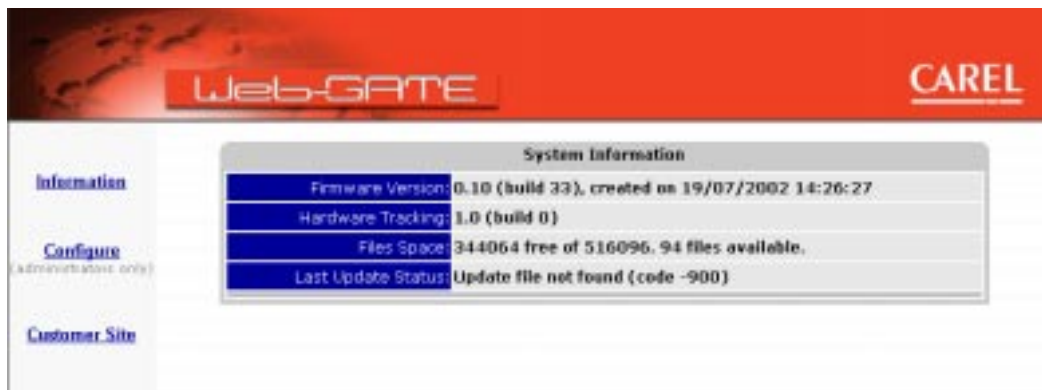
Web-GATE

CAREL

Information

Configure
(administrators only)

Customer Site

System Information

| | |
|---|---|
| Firmware Version: | 0.10 (build 33), created on 19/07/2002 14:26:27 |
| Hardware Tracking: | 1.0 (build 0) |
| Files Space: | 344064 free of 516096. 94 files available. |
| Last Update Status: | Update file not found (code -900) |